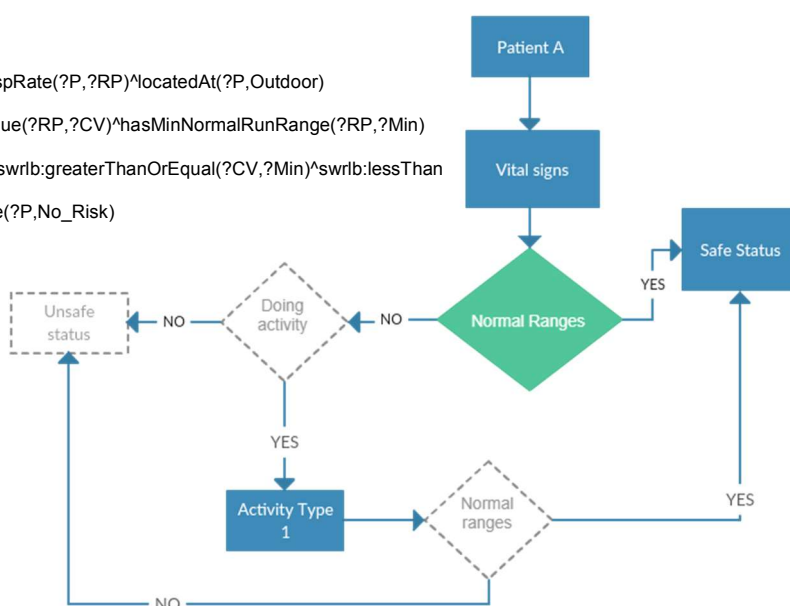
spRate(?P,?RP)^locatedAt(?P,Outdoor)

ue(?RP,?CV)^hasMinNormalRunRange(?RP,?Min)

swrlb:greaterThanOrEqual(?CV,?Min)^swrlb:lessThan

e(?P,No_Risk)

Patient A

Vital signs

Safe Status

YES

Unsafe status

NO

Doing activity

NO

Normal Ranges

YES

Activity Type 1

Normal ranges

YES

NO